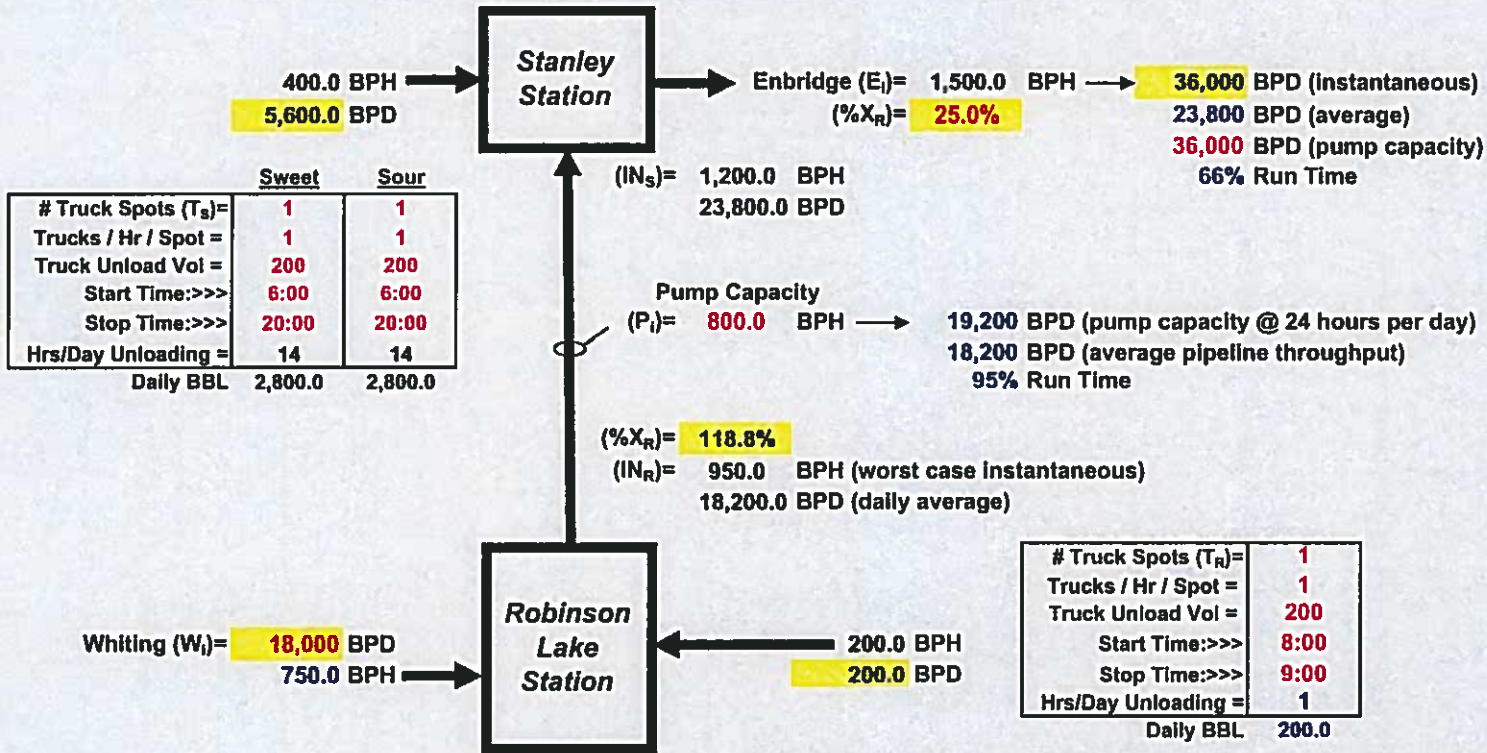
400.0 BPH
5,600.0 BPD

Stanley Station

Enbridge ($E_i$)= 1,500.0 BPH → 36,000 BPD (instantaneous)
($\%X_R$)= 25.0%
23,800 BPD (average)
36,000 BPD (pump capacity)
66% Run Time

($IN_S$)= 1,200.0 BPH
23,800.0 BPD

| | Sweet | Sour |
|---|---|---|
| # Truck Spots ($T_S$)= | 1 | 1 |
| Trucks / Hr / Spot = | 1 | 1 |
| Truck Unload Vol = | 200 | 200 |
| Start Time:>>> | 6:00 | 6:00 |
| Stop Time:>>> | 20:00 | 20:00 |
| Hrs/Day Unloading = | 14 | 14 |
| Daily BBL | 2,800.0 | 2,800.0 |

Pump Capacity
($P_i$)= 800.0 BPH → 19,200 BPD (pump capacity @ 24 hours per day)
18,200 BPD (average pipeline throughput)
95% Run Time

($\%X_R$)= 118.8%
($IN_R$)= 950.0 BPH (worst case instantaneous)
18,200.0 BPD (daily average)

Robinson Lake Station

Whiting ($W_i$)= 18,000 BPD
750.0 BPH

200.0 BPH
200.0 BPD

| | |
|---|---|
| # Truck Spots ($T_R$)= | 1 |
| Trucks / Hr / Spot = | 1 |
| Truck Unload Vol = | 200 |
| Start Time:>>> | 8:00 |
| Stop Time:>>> | 9:00 |
| Hrs/Day Unloading = | 1 |
| Daily BBL | 200.0 |